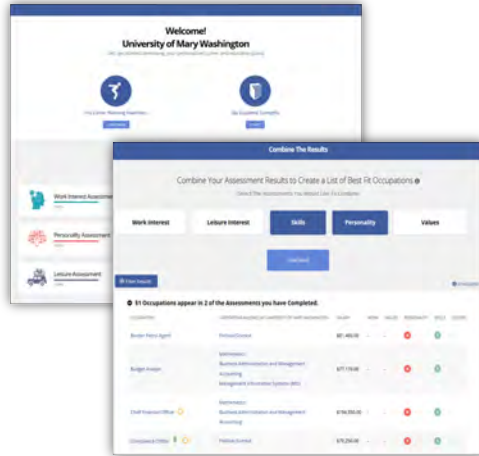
Welcome!
University of Mary Washington
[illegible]

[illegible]
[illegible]

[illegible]
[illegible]

Work Interest Assessment
Personality Assessment
Leisure Assessment

Combine The Results

Combine Your Assessment Results to Create a List of Best Fit Occupations
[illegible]

| Work Interest | Leisure Interest | Skills | Personality | Values |
|---|---|---|---|---|

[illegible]

Filter Results

51 Occupations appear in 2 of the Assessments you have Completed.

| OCCUPATION | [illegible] | SALARY | WORK | VALUES | PERSONALITY | SKILLS | LEISURE |
|---|---|---|---|---|---|---|---|
| Border Patrol Agent | Political Science | \$61,460.00 | - | - | | | - |
| Budget Analyst | Mathematics; Business Administration and Management; Accounting; Management Information Systems (MIS) | \$77,110.00 | - | - | | | - |
| Chief Financial Officer | Mathematics; Business Administration and Management; Accounting | \$194,350.00 | - | - | | | - |
| Compliance Officer | Political Science | \$70,250.00 | - | - | | | - |